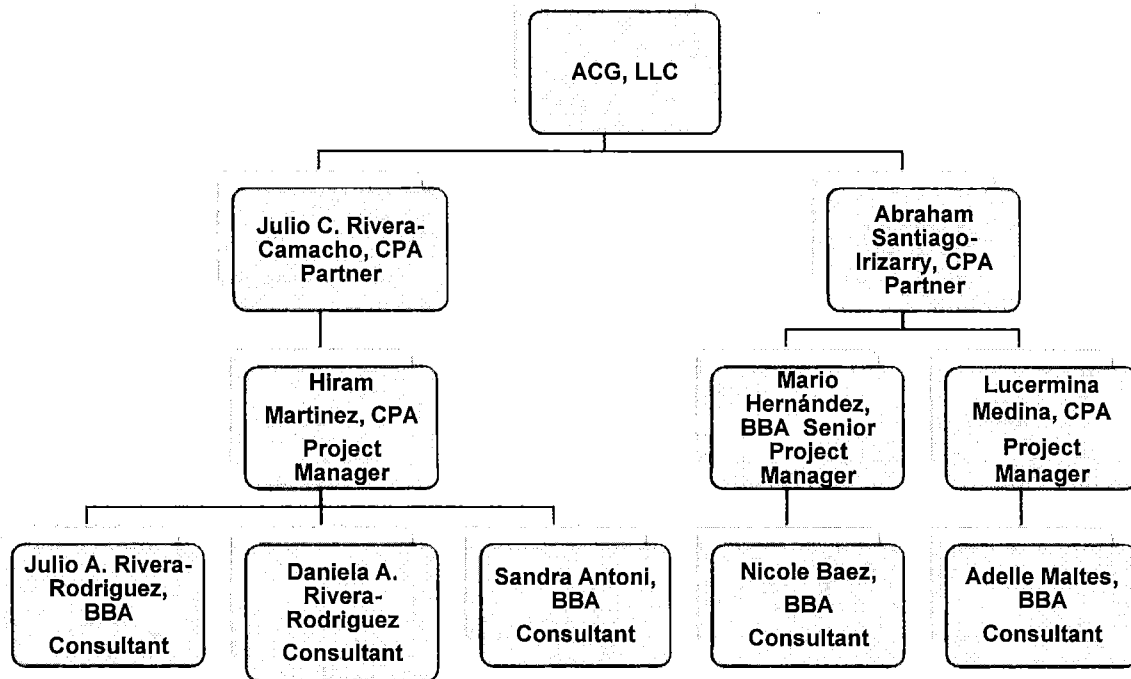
ACG, LLC

Julio C. Rivera-Camacho, CPA Partner

Abraham Santiago-Irizarry, CPA Partner

Hiram Martinez, CPA Project Manager

Mario Hernández, BBA Senior Project Manager

Lucermina Medina, CPA Project Manager

Julio A. Rivera-Rodriguez, BBA Consultant

Daniela A. Rivera-Rodriguez Consultant

Sandra Antoni, BBA Consultant

Nicole Baez, BBA Consultant

Adelle Maltes, BBA Consultant